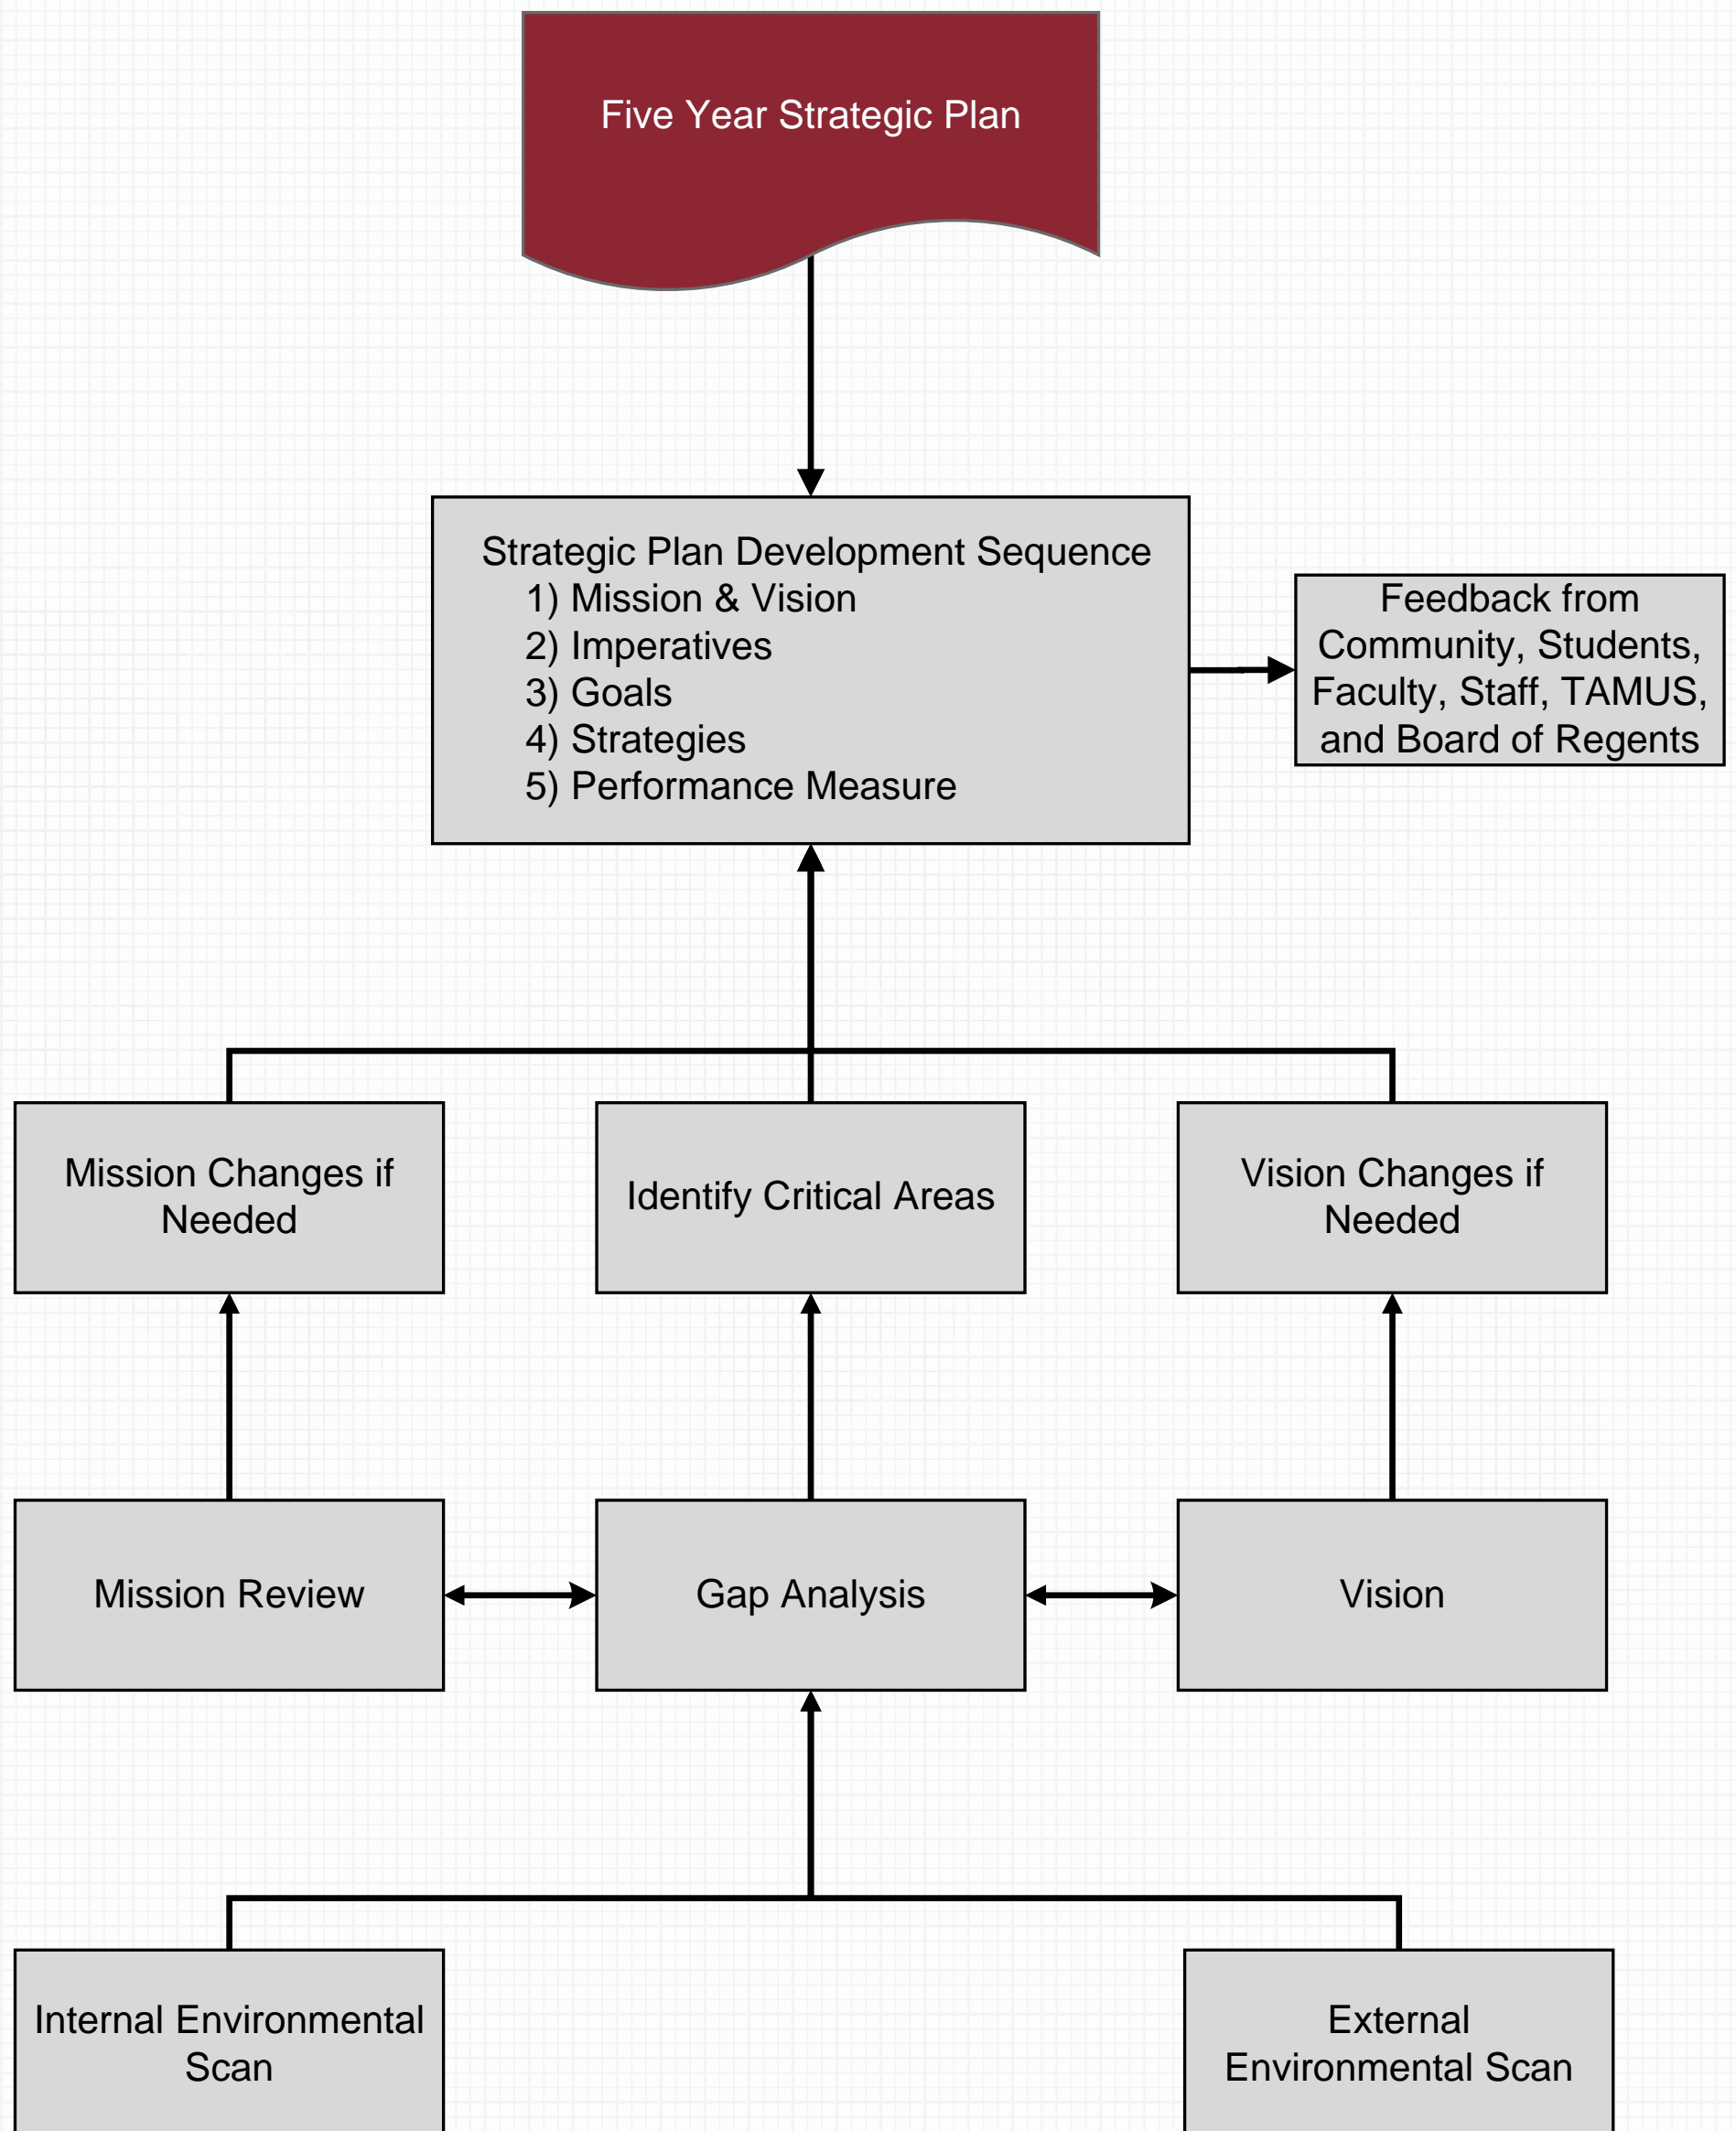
Five Year Strategic Plan

Strategic Plan Development Sequence
1) Mission & Vision
2) Imperatives
3) Goals
4) Strategies
5) Performance Measure

Feedback from Community, Students, Faculty, Staff, TAMUS, and Board of Regents

Mission Changes if Needed

Identify Critical Areas

Vision Changes if Needed

Mission Review

Gap Analysis

Vision

Internal Environmental Scan

External Environmental Scan